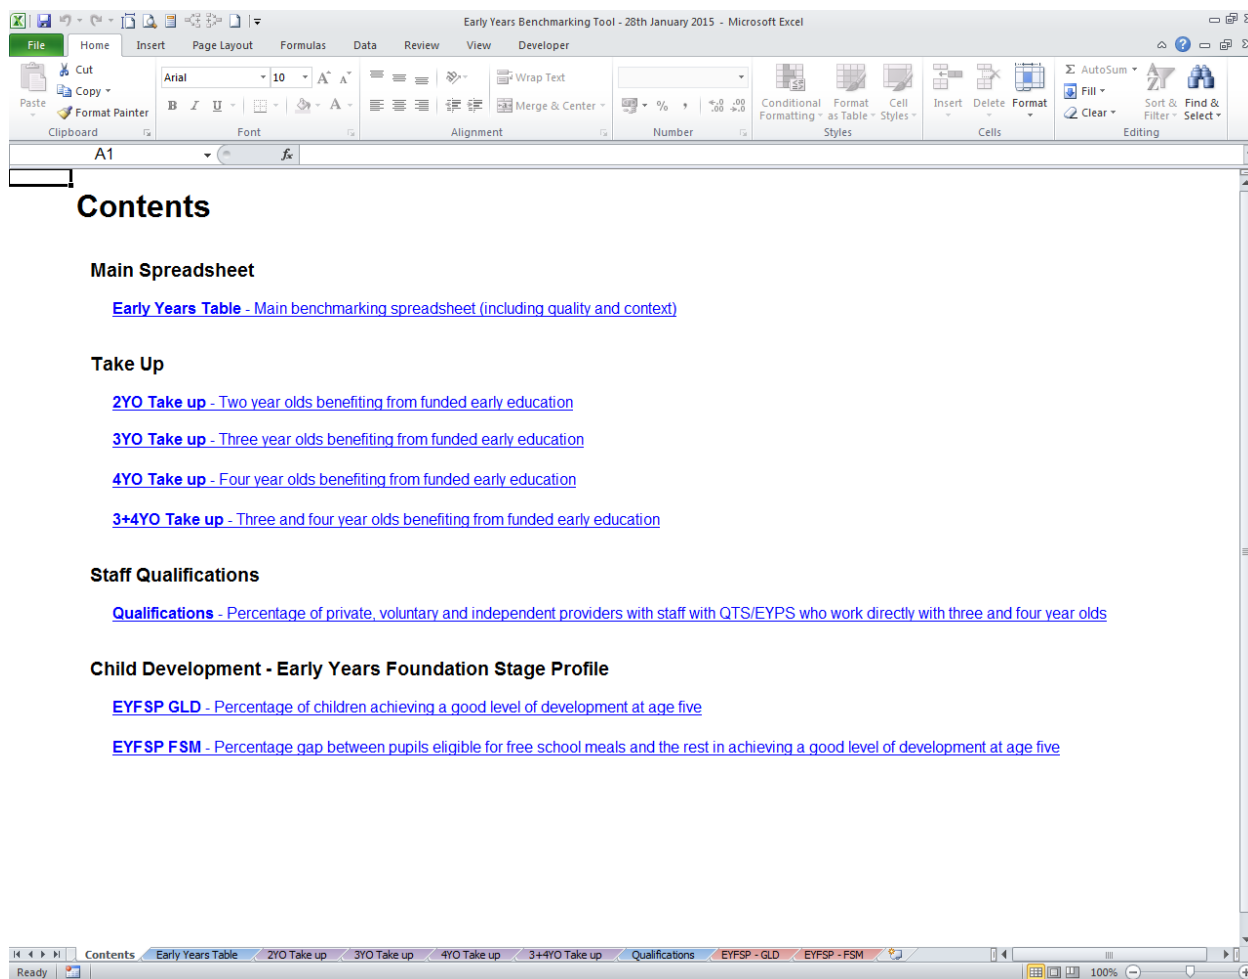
Early Years Benchmarking Tool - 28th January 2015 - Microsoft Excel

File | Home | Insert | Page Layout | Formulas | Data | Review | View | Developer

Paste | Cut | Copy | Format Painter | Clipboard
Arial | 10 | Font
Wrap Text | Merge & Center | Alignment
Number
Conditional Formatting | Format as Table | Cell Styles | Styles
Insert | Delete | Format | Cells
AutoSum | Fill | Clear | Sort & Filter | Find & Select | Editing

A1

Contents

Main Spreadsheet

Early Years Table - Main benchmarking spreadsheet (including quality and context)

Take Up

2YO Take up - Two year olds benefiting from funded early education

3YO Take up - Three year olds benefiting from funded early education

4YO Take up - Four year olds benefiting from funded early education

3+4YO Take up - Three and four year olds benefiting from funded early education

Staff Qualifications

Qualifications - Percentage of private, voluntary and independent providers with staff with QTS/EYPS who work directly with three and four year olds

Child Development - Early Years Foundation Stage Profile

EYFSP GLD - Percentage of children achieving a good level of development at age five

EYFSP FSM - Percentage gap between pupils eligible for free school meals and the rest in achieving a good level of development at age five

Contents | Early Years Table | 2YO Take up | 3YO Take up | 4YO Take up | 3+4YO Take up | Qualifications | EYFSP - GLD | EYFSP - FSM

Ready | 100%